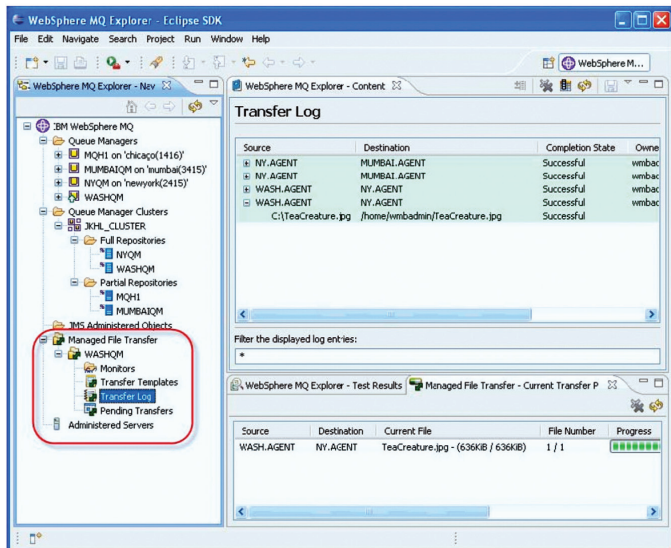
WebSphere MQ Explorer - Eclipse SDK

File Edit Navigate Search Project Run Window Help

WebSphere M...

WebSphere MQ Explorer - Nav

IBM WebSphere MQ
Queue Managers
MQH1 on 'chicago(1416)'
MUMBAIQM on 'mumbai(3415)'
NYQM on 'newyork(2415)'
WASHQM
Queue Manager Clusters
JKHL_CLUSTER
Full Repositories
NYQM
WASHQM
Partial Repositories
MQH1
MUMBAIQM
JMS Administered Objects
Managed File Transfer
WASHQM
Monitors
Transfer Templates
Transfer Log
Pending Transfers
Administered Servers

WebSphere MQ Explorer - Content

Transfer Log

| Source | Destination | Completion State | Owne |
|---|---|---|---|
| NY.AGENT | MUMBAI.AGENT | Successful | wmbac |
| NY.AGENT | MUMBAI.AGENT | Successful | wmbac |
| WASH.AGENT | NY.AGENT | Successful | wmbac |
| WASH.AGENT | NY.AGENT | Successful | wmbac |
| C:\TeaCreature.jpg | /home/wmbadmin/TeaCreature.jpg | Successful | |

Filter the displayed log entries:
*

WebSphere MQ Explorer - Test Results
Managed File Transfer - Current Transfer P

| Source | Destination | Current File | File Number | Progress |
|---|---|---|---|---|
| WASH.AGENT | NY.AGENT | TeaCreature.jpg - (636KiB / 636KiB) | 1 / 1 | |